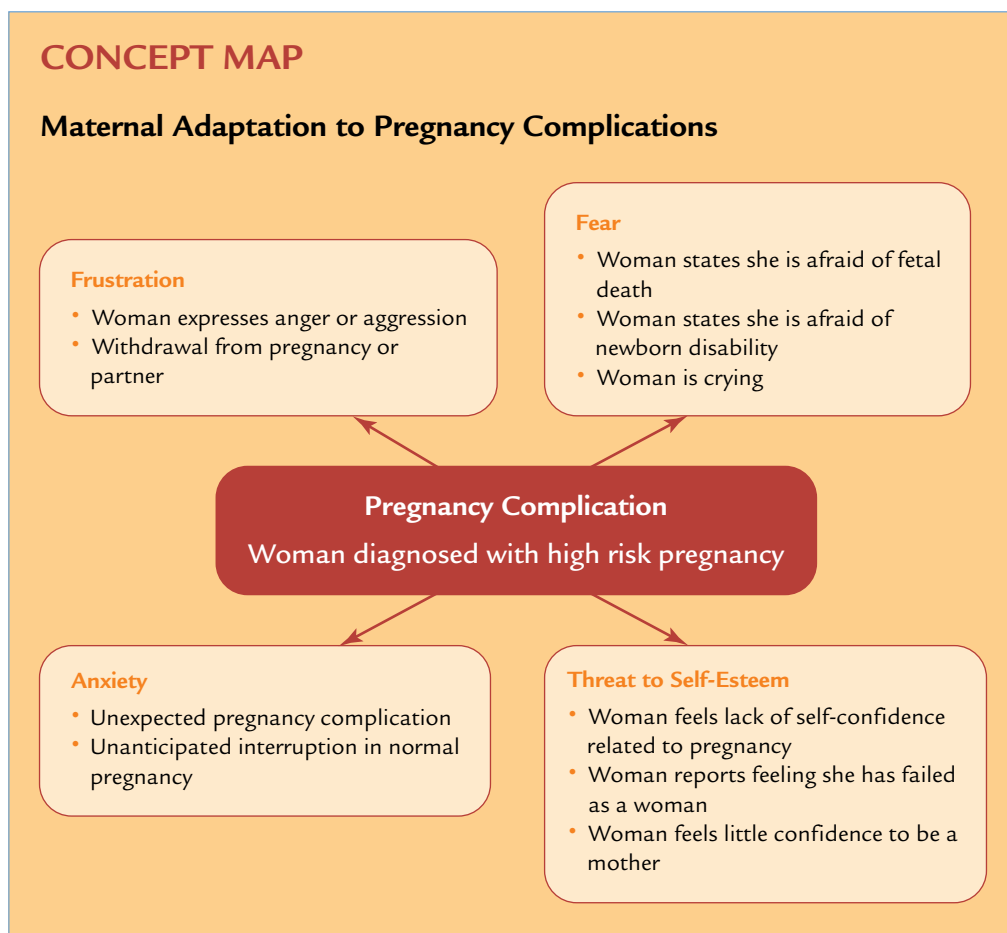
CONCEPT MAP

Maternal Adaptation to Pregnancy Complications

Frustration
- Woman expresses anger or aggression
- Withdrawal from pregnancy or partner

Fear
- Woman states she is afraid of fetal death
- Woman states she is afraid of newborn disability
- Woman is crying

Pregnancy Complication
Woman diagnosed with high risk pregnancy

Anxiety
- Unexpected pregnancy complication
- Unanticipated interruption in normal pregnancy

Threat to Self-Esteem
- Woman feels lack of self-confidence related to pregnancy
- Woman reports feeling she has failed as a woman
- Woman feels little confidence to be a mother